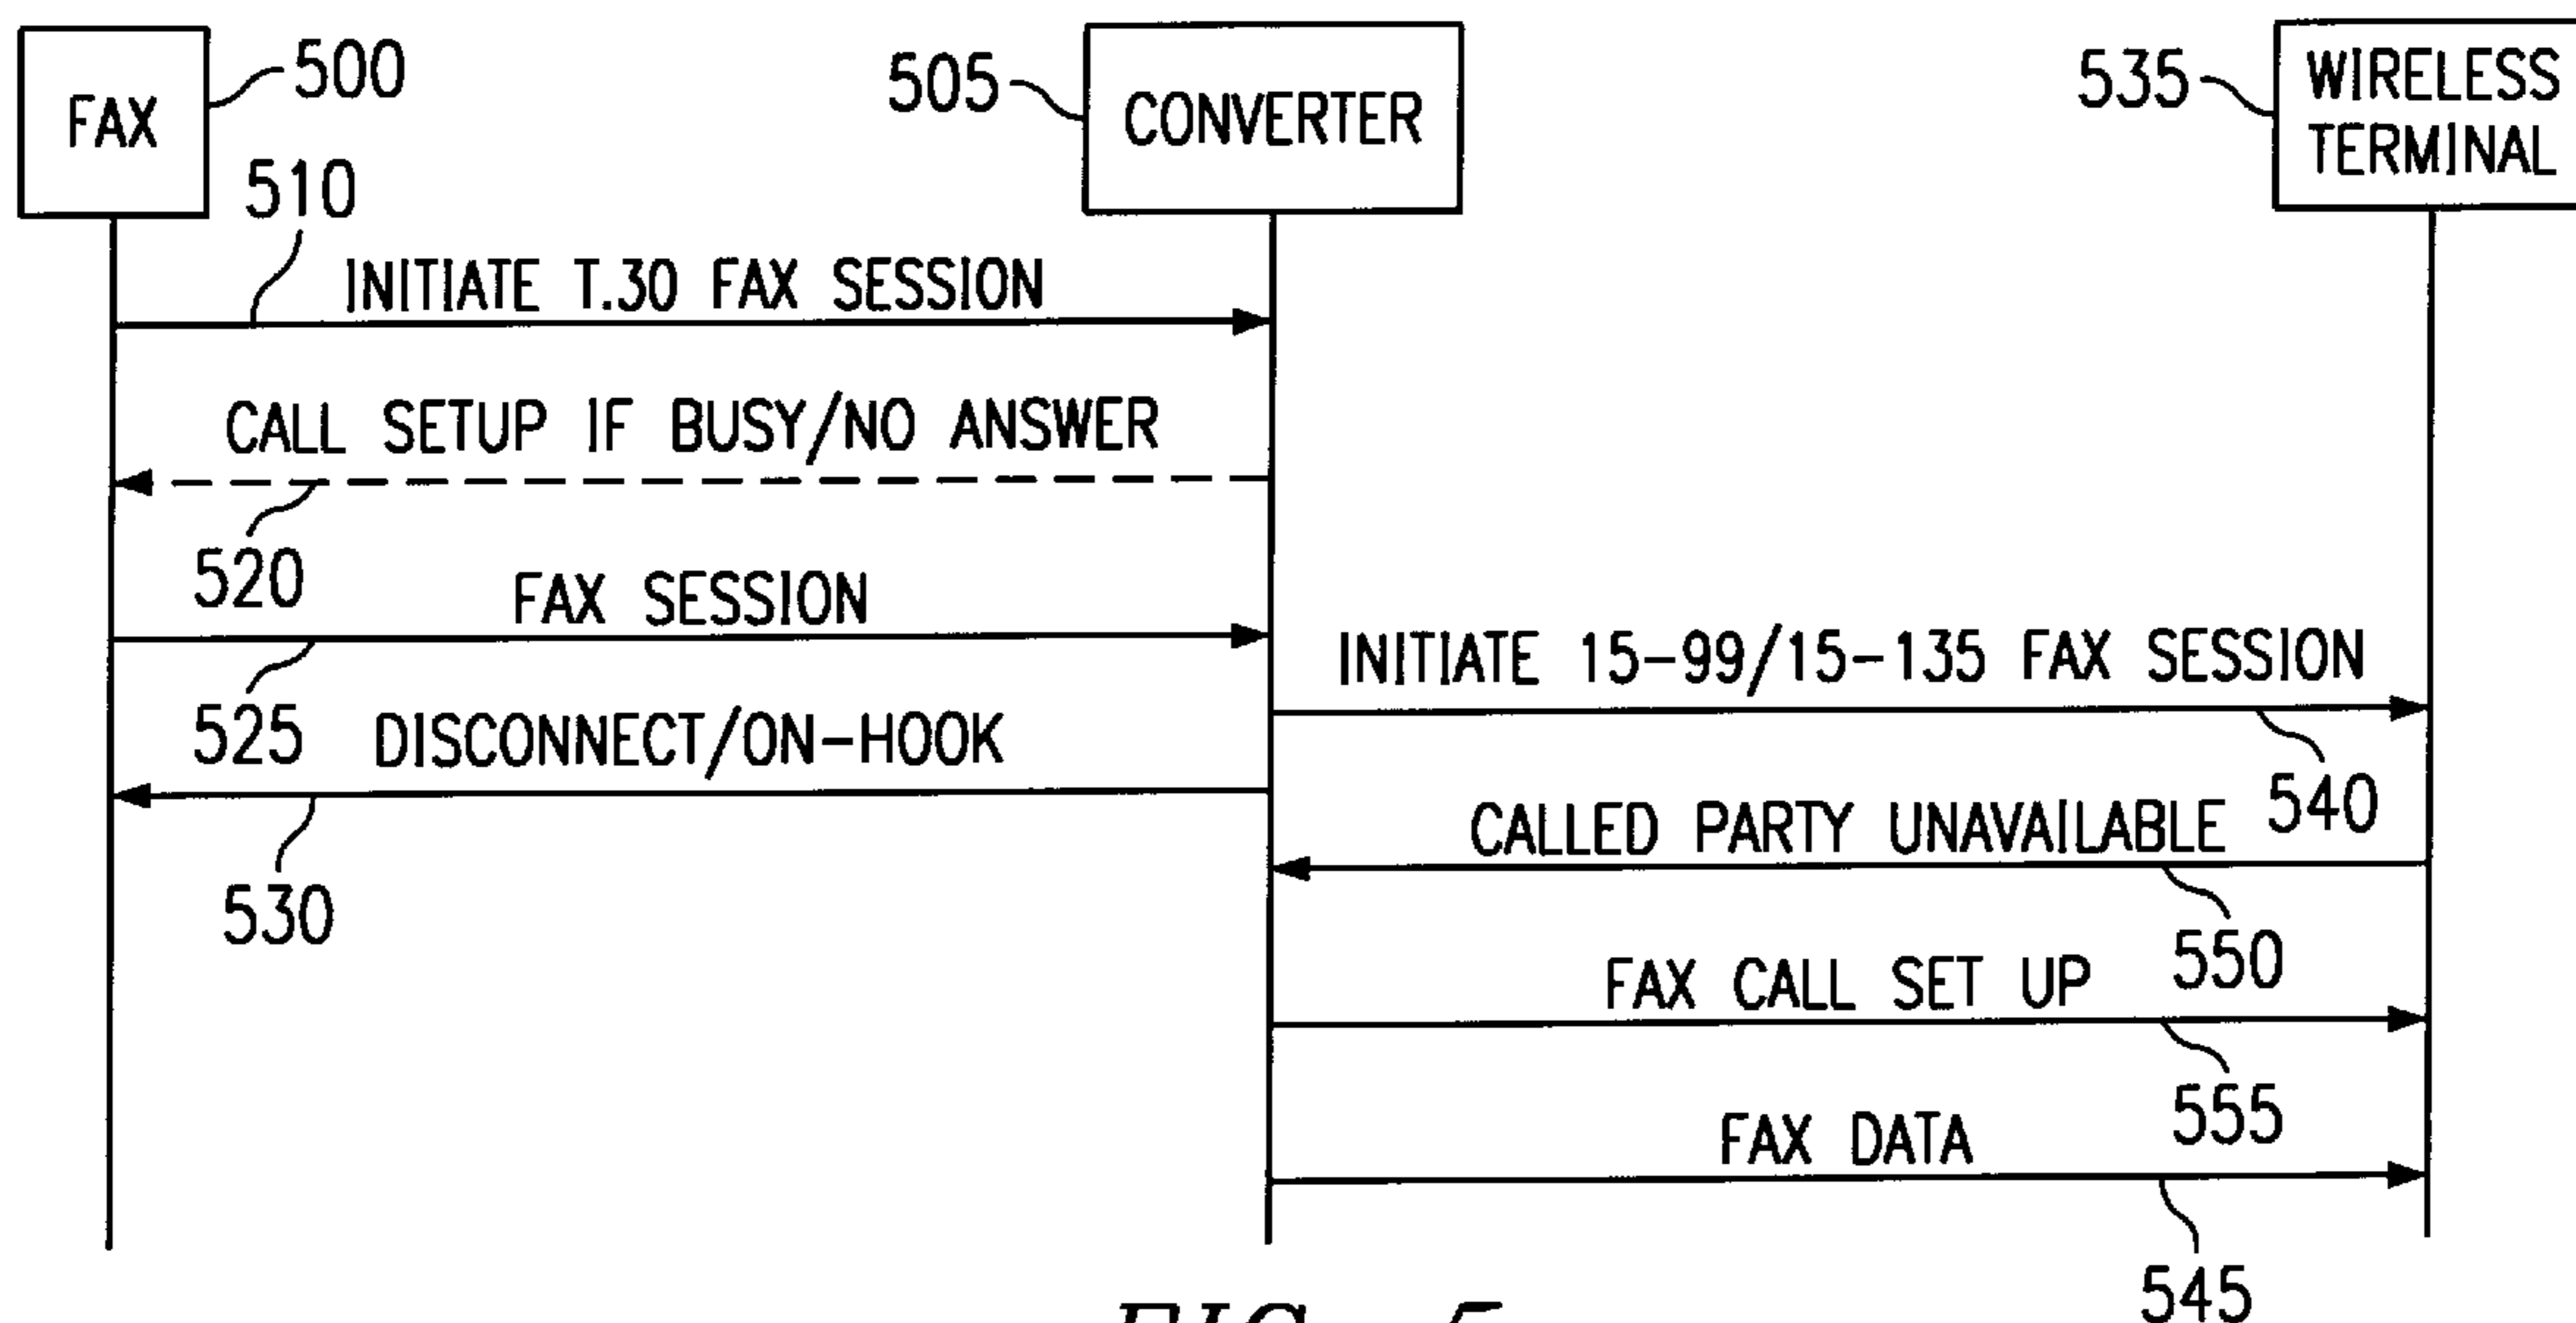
FAX 500

505 CONVERTER

535 WIRELESS TERMINAL

510

INITIATE T.30 FAX SESSION

CALL SETUP IF BUSY/NO ANSWER

520

FAX SESSION

INITIATE 15-99/15-135 FAX SESSION

525 DISCONNECT/ON-HOOK

540

CALLED PARTY UNAVAILABLE

530

550

FAX CALL SET UP

555

FAX DATA

545

FIG. 5